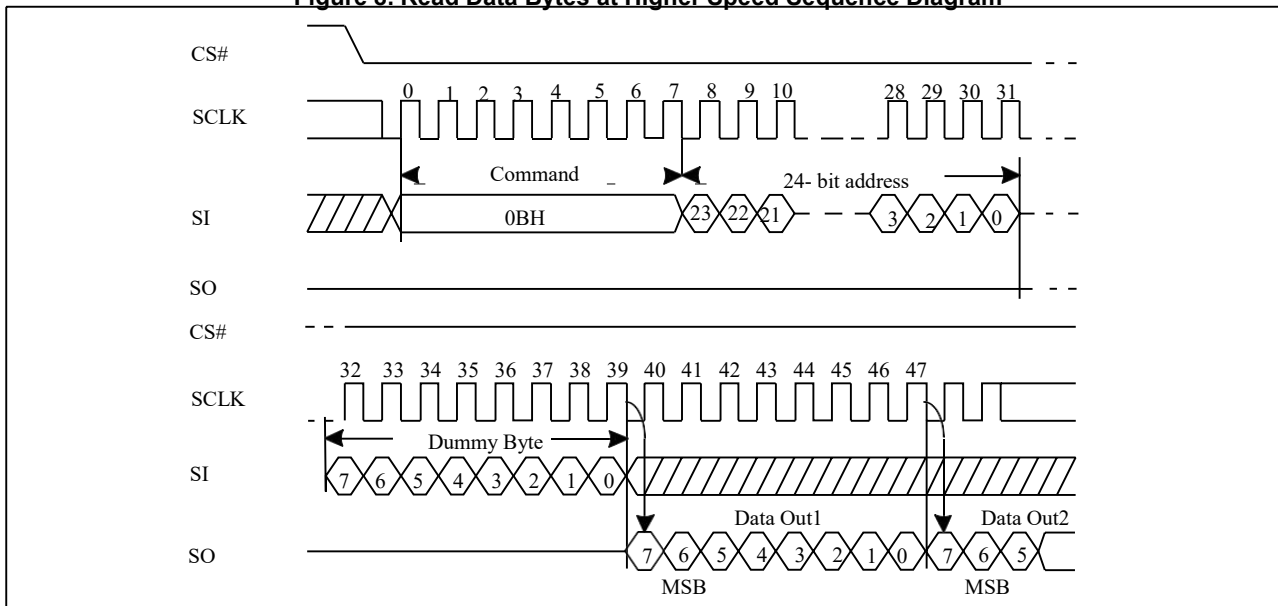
Figure 8. Read Data Bytes at Higher Speed Sequence Diagram

CS#

SCLK

0 1 2 3 4 5 6 7 8 9 10 28 29 30 31

Command

24- bit address

SI

0BH

23 22 21 3 2 1 0

SO

CS#

32 33 34 35 36 37 38 39 40 41 42 43 44 45 46 47

SCLK

Dummy Byte

SI

7 6 5 4 3 2 1 0

Data Out1

Data Out2

SO

7 6 5 4 3 2 1 0 7 6 5

MSB

MSB